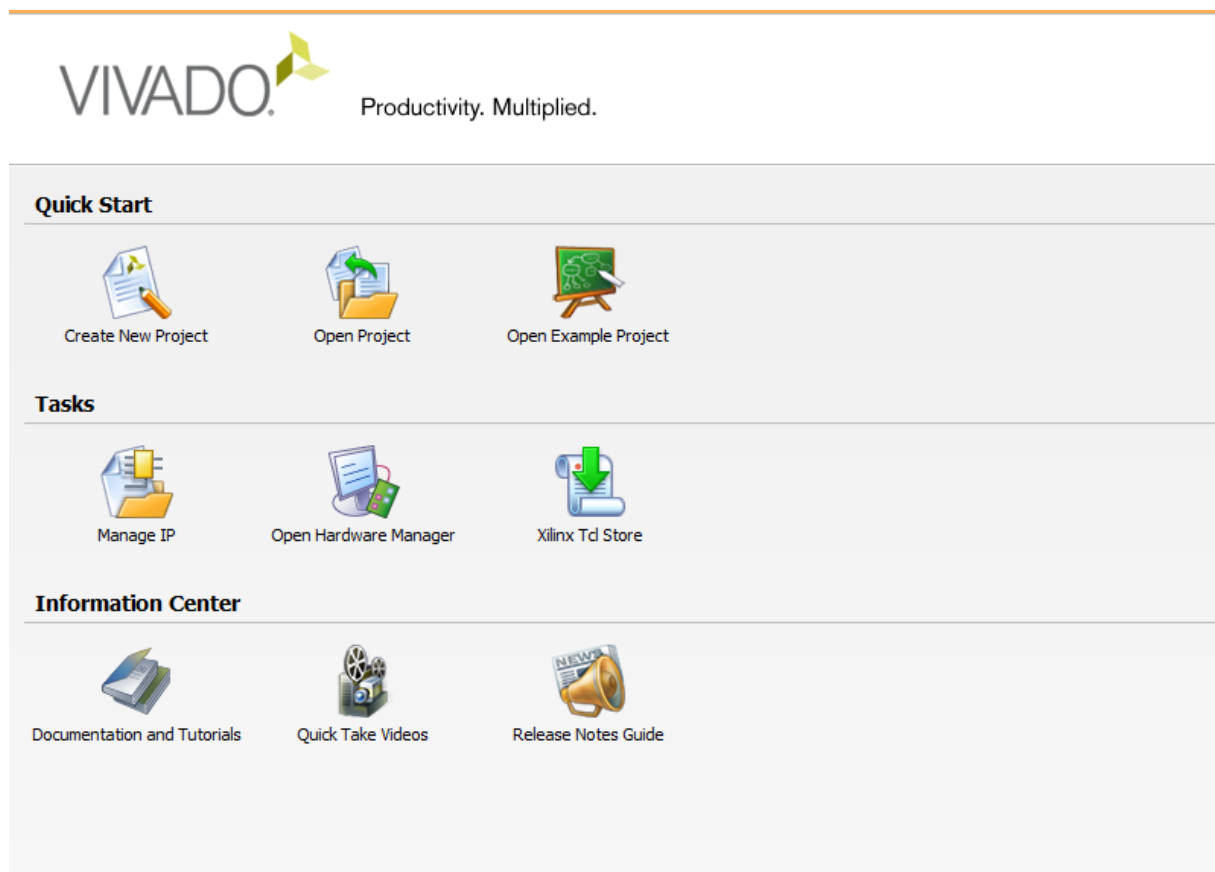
VIVADO.

Productivity. Multiplied.

Quick Start

Create New Project

Open Project

Open Example Project

Tasks

Manage IP

Open Hardware Manager

Xilinx Tcl Store

Information Center

Documentation and Tutorials

Quick Take Videos

NEWS

Release Notes Guide